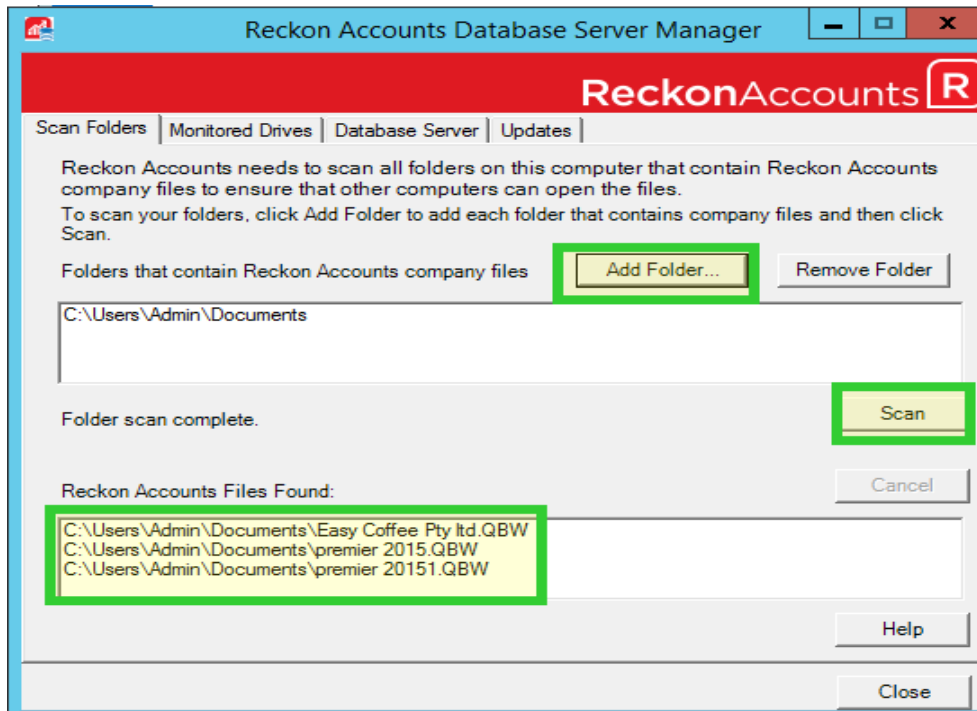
Reckon Accounts Database Server Manager

ReckonAccounts R

Scan Folders | Monitored Drives | Database Server | Updates

Reckon Accounts needs to scan all folders on this computer that contain Reckon Accounts company files to ensure that other computers can open the files.

To scan your folders, click Add Folder to add each folder that contains company files and then click Scan.

Folders that contain Reckon Accounts company files

Add Folder...

Remove Folder

C:\Users\Admin\Documents

Folder scan complete.

Scan

Reckon Accounts Files Found:

Cancel

C:\Users\Admin\Documents\Easy Coffee Pty ltd.QBW
C:\Users\Admin\Documents\premier 2015.QBW
C:\Users\Admin\Documents\premier 20151.QBW

Help

Close